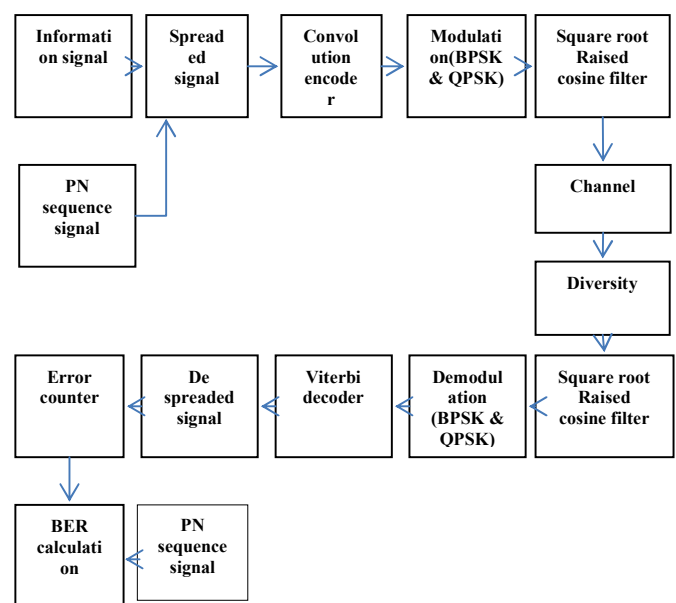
Information signal

Spreaded signal

Convolution encoder

Modulation(BPSK & QPSK)

Square root Raised cosine filter

PN sequence signal

Channel

Diversity

Error counter

De spreaded signal

Viterbi decoder

Demodulation (BPSK & QPSK)

Square root Raised cosine filter

BER calculation

PN sequence signal